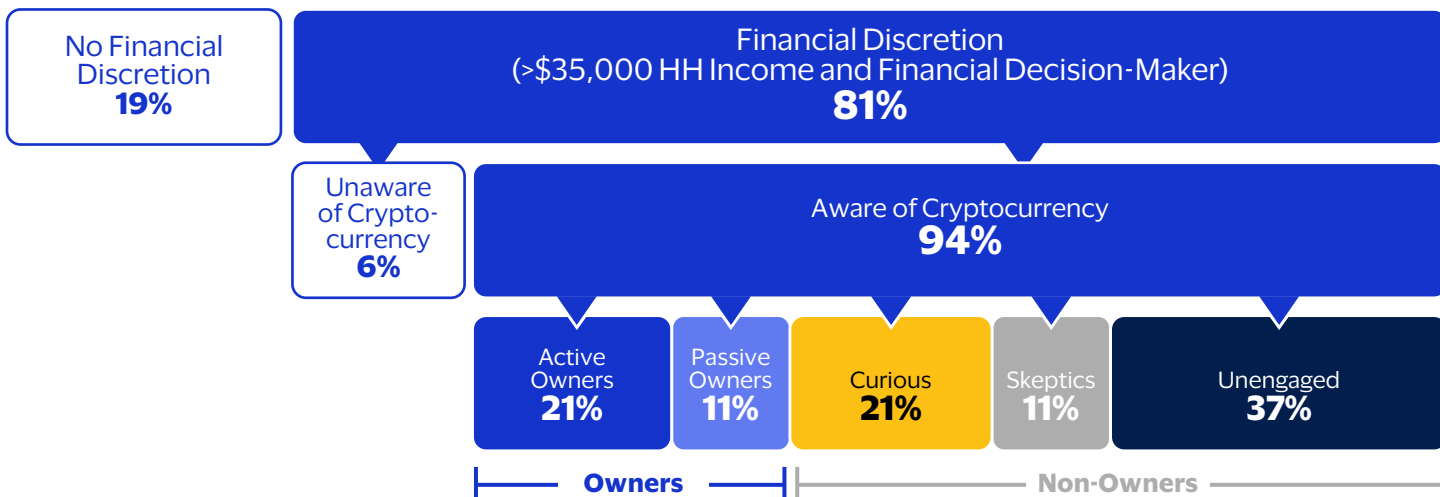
No Financial Discretion
19%

Financial Discretion
(>$35,000 HH Income and Financial Decision-Maker)
81%

Unaware of Cryptocurrency
6%

Aware of Cryptocurrency
94%

Active Owners
21%

Passive Owners
11%

Curious
21%

Skeptics
11%

Unengaged
37%

Owners

Non-Owners